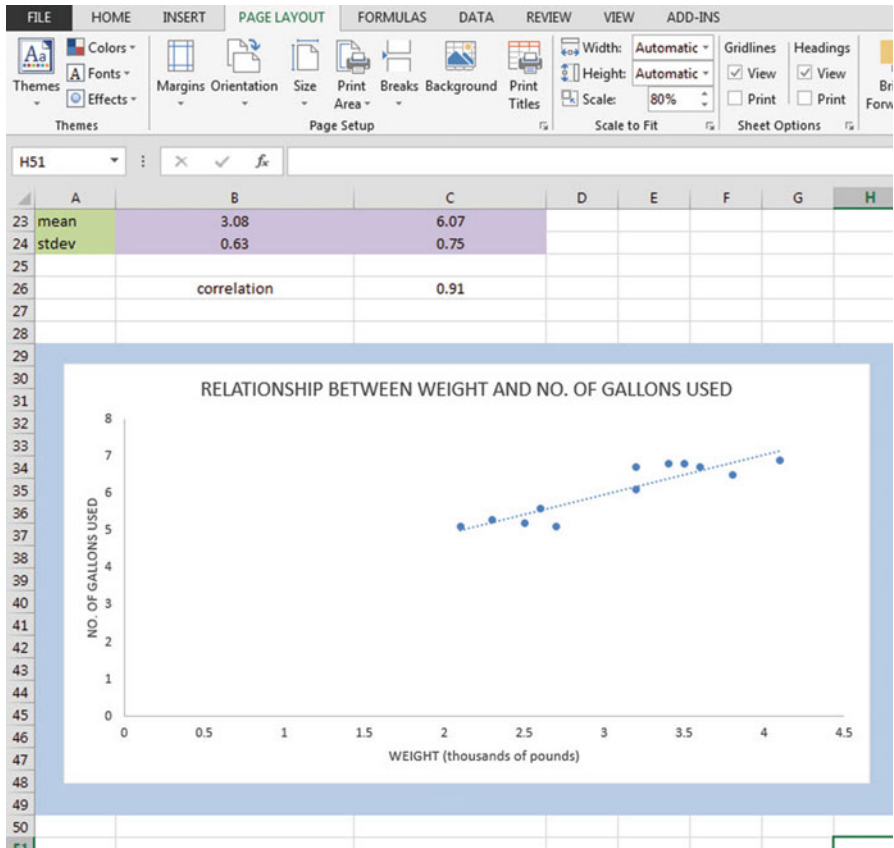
FILE HOME INSERT PAGE LAYOUT FORMULAS DATA REVIEW VIEW ADD-INS

Themes Colors Fonts Effects Themes
Margins Orientation Size Print Area Breaks Background Print Titles
Page Setup
Width: Automatic
Height: Automatic
Scale: 80%
Scale to Fit
Gridlines View Print
Headings View Print
Sheet Options
Bri Forw

H51 fx

| | A | B | C | D | E | F | G | H |
|---|---|---|---|---|---|---|---|---|
| 23 | mean | 3.08 | 6.07 | | | | | |
| 24 | stdev | 0.63 | 0.75 | | | | | |
| 25 | | | | | | | | |
| 26 | | correlation | 0.91 | | | | | |
| 27 | | | | | | | | |
| 28 | | | | | | | | |

29 30 31 32 33 34 35 36 37 38 39 40 41 42 43 44 45 46 47 48 49 50 51

RELATIONSHIP BETWEEN WEIGHT AND NO. OF GALLONS USED

NO. OF GALLONS USED
0 1 2 3 4 5 6 7 8
0 0.5 1 1.5 2 2.5 3 3.5 4 4.5
WEIGHT (thousands of pounds)